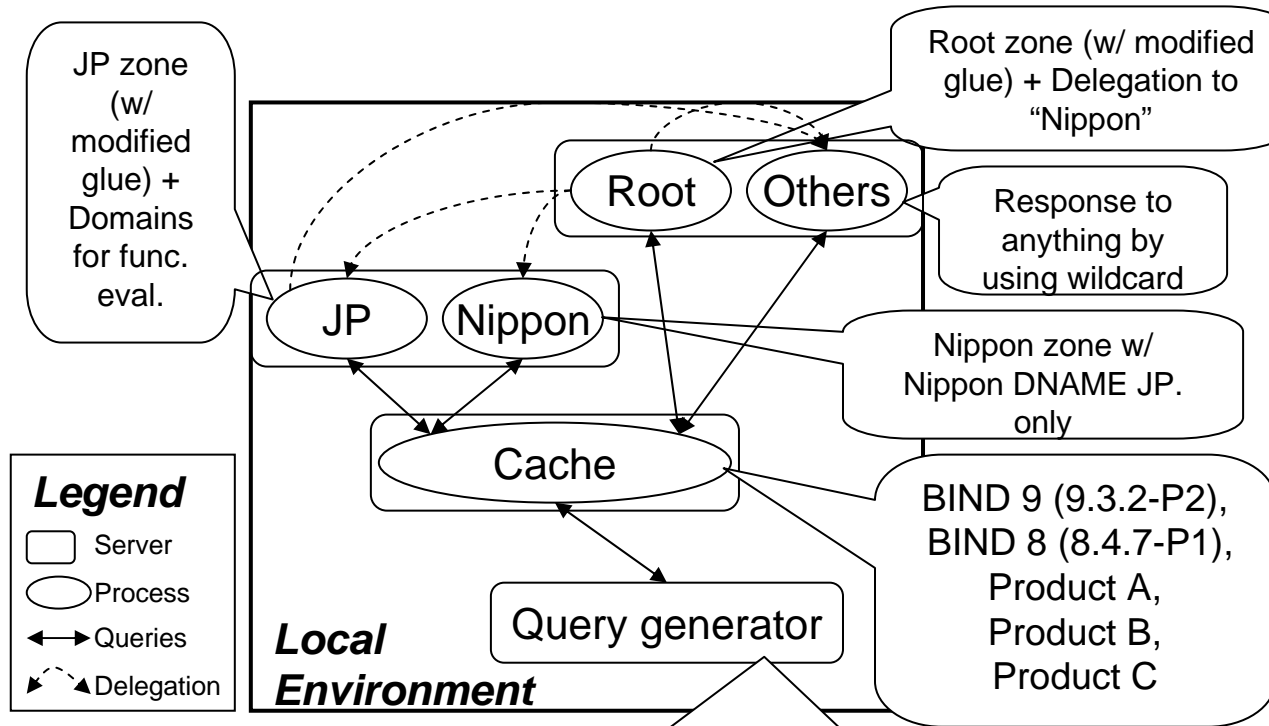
JP zone (w/ modified glue) + Domains for func. eval.

Root zone (w/ modified glue) + Delegation to "Nippon"

Root

Others

Response to anything by using wildcard

JP

Nippon

Nippon zone w/ Nippon DNAME JP. only

Cache

BIND 9 (9.3.2-P2), BIND 8 (8.4.7-P1), Product A, Product B, Product C

Legend
Server
Process
Queries
Delegation

Query generator

Local Environment